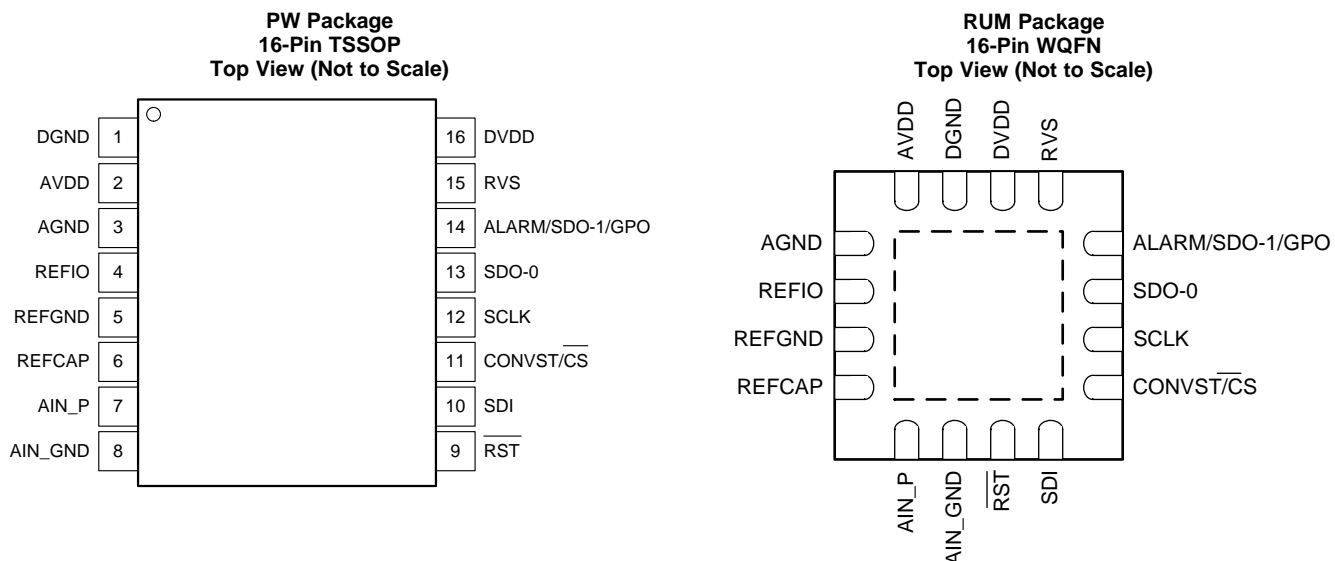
PW Package
16-Pin TSSOP
Top View (Not to Scale)

| | | | |
|---|---|---|---|
| DGND | 1 | 16 | DVDD |
| AVDD | 2 | 15 | RVS |
| AGND | 3 | 14 | ALARM/SDO-1/GPO |
| REFIO | 4 | 13 | SDO-0 |
| REFGND | 5 | 12 | SCLK |
| REFCAP | 6 | 11 | CONVST/$\overline{CS}$ |
| AIN_P | 7 | 10 | SDI |
| AIN_GND | 8 | 9 | $\overline{RST}$ |

RUM Package
16-Pin WQFN
Top View (Not to Scale)

AVDD DGND DVDD RVS

AGND
REFIO
REFGND
REFCAP

ALARM/SDO-1/GPO
SDO-0
SCLK
CONVST/$\overline{CS}$

AIN_P AIN_GND $\overline{RST}$ SDI